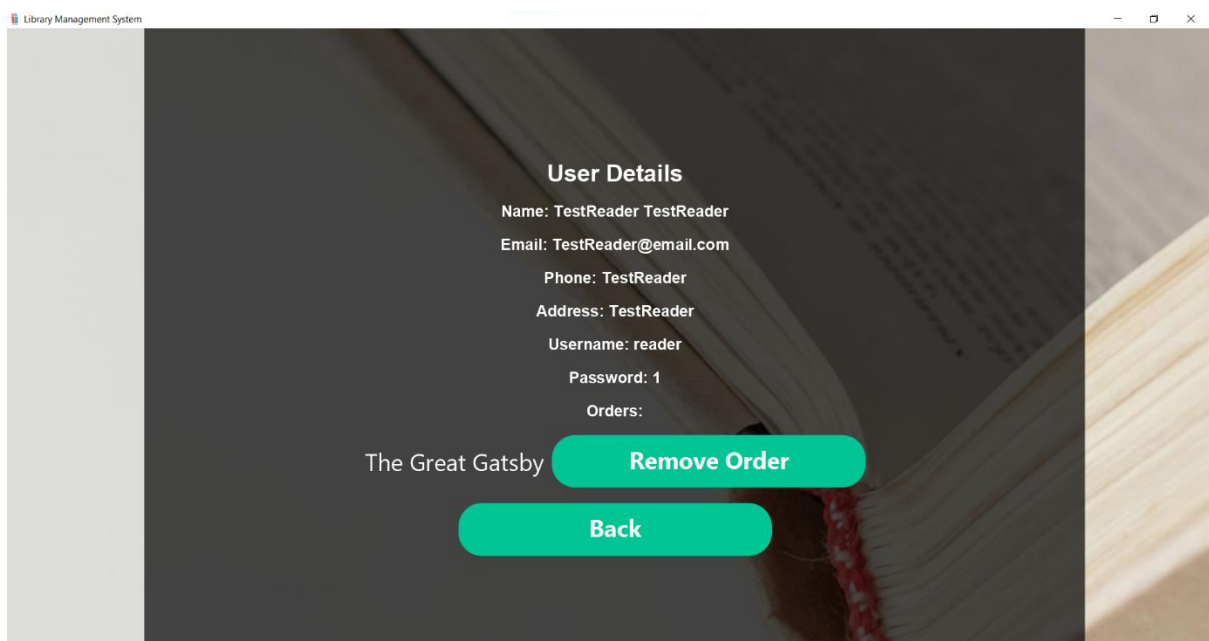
Library Management System

User Details

Name: TestReader TestReader

Email: TestReader@email.com

Phone: TestReader

Address: TestReader

Username: reader

Password: 1

Orders:

The Great Gatsby Remove Order

Back